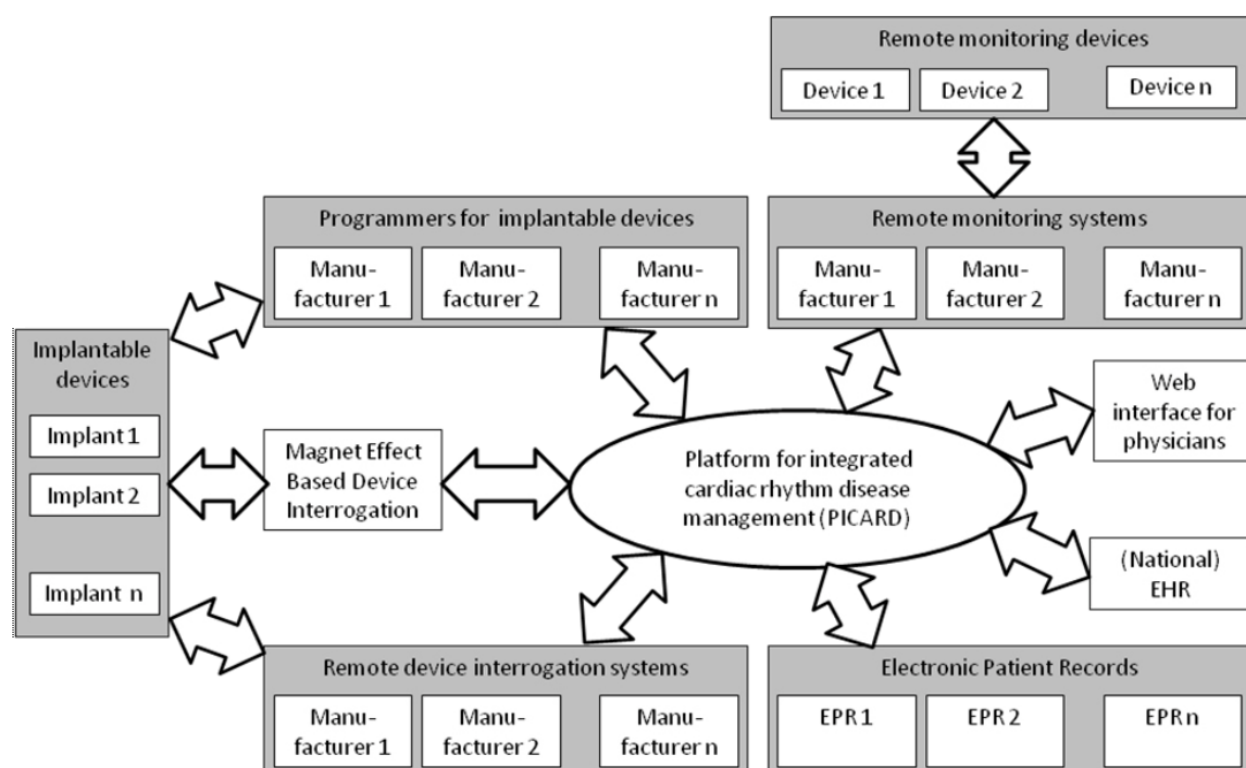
Remote monitoring devices

Device 1

Device 2

Device n

Programmers for implantable devices

Manufacturer 1

Manufacturer 2

Manufacturer n

Remote monitoring systems

Manufacturer 1

Manufacturer 2

Manufacturer n

Implantable devices

Implant 1

Implant 2

Implant n

Magnet Effect Based Device Interrogation

Platform for integrated cardiac rhythm disease management (PICARD)

Web interface for physicians

(National) EHR

Remote device interrogation systems

Manufacturer 1

Manufacturer 2

Manufacturer n

Electronic Patient Records

EPR 1

EPR 2

EPR n